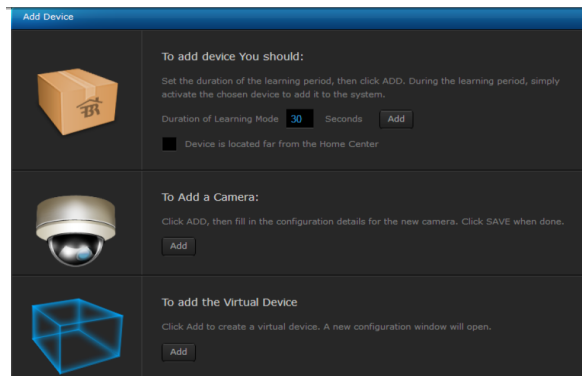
Add Device

To add device You should:

Set the duration of the learning period, then click ADD. During the learning period, simply activate the chosen device to add it to the system.

Duration of Learning Mode 30 Seconds Add

Device is located far from the Home Center

To Add a Camera:

Click ADD, then fill in the configuration details for the new camera. Click SAVE when done.

Add

To add the Virtual Device

Click Add to create a virtual device. A new configuration window will open.

Add